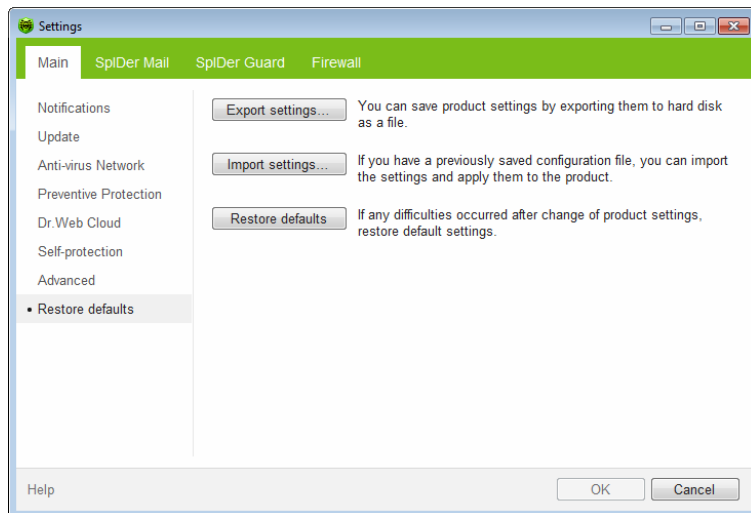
Settings

Main SpIDer Mail SpIDer Guard Firewall

Notifications
Update
Anti-virus Network
Preventive Protection
Dr.Web Cloud
Self-protection
Advanced
• Restore defaults

Export settings... You can save product settings by exporting them to hard disk as a file.

Import settings... If you have a previously saved configuration file, you can import the settings and apply them to the product.

Restore defaults If any difficulties occurred after change of product settings, restore default settings.

Help

OK Cancel